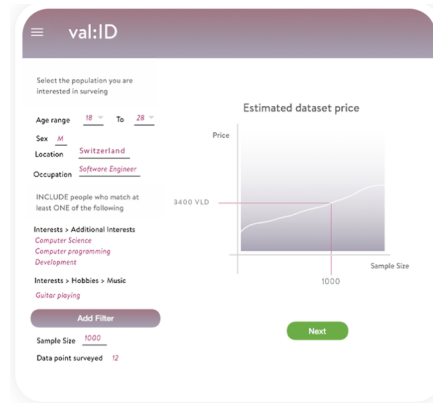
val:ID

Select the population you are interested in surveying

Age range 18 To 28

Sex M

Location Switzerland

Occupation Software Engineer

INCLUDE people who match at least ONE of the following

Interests > Additional Interests
Computer Science
Computer programming
Development

Interests > Hobbies > Music
Guitar playing

Add Filter

Sample Size 1000

Data point surveyed 12

Estimated dataset price

Price

3400 VLD

Sample Size

1000

Next